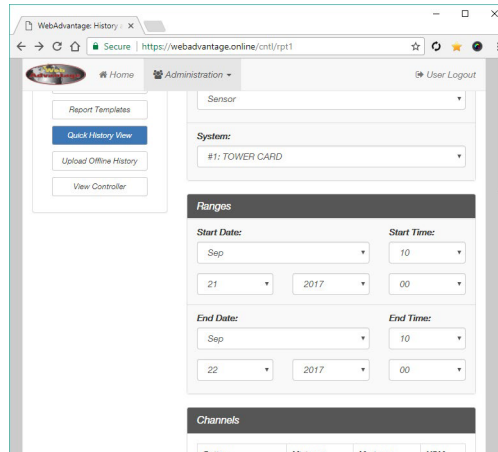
WebAdvantage: History ×

Secure | https://webadvantage.online/cntl/rpt1

Home Administration User Logout

Report Templates

Quick History View

Upload Offline History

View Controller

Sensor

System:

#1: TOWER CARD

Ranges

Start Date:

Start Time:

Sep

10

21

2017

00

End Date:

End Time:

Sep

10

22

2017

00

Channels